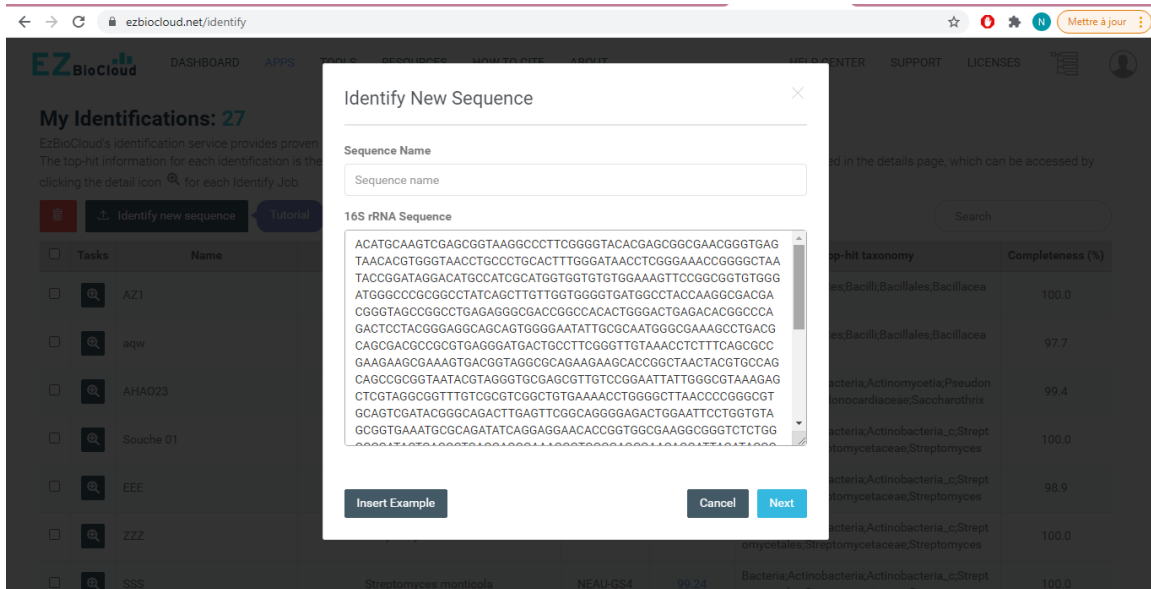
ezbiocloud.net/identify

N Mettre à jour

EZBioCloud DASHBOARD APPS TOOLS RESOURCES HOW TO CITE ABOUT HELP CENTER SUPPORT LICENSES

My Identifications: 27

EzBioCloud's identification service provides proven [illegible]
The top-hit information for each identification is the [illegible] ed in the details page, which can be accessed by clicking the detail icon for each Identify Job

Identify new sequence Tutorial

Search

| Tasks | Name | | | | Top-hit taxonomy | Completeness (%) |
|---|---|---|---|---|---|---|
| | AZ1 | | | | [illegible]les;Bacilli;Bacillales;Bacillacea | 100.0 |
| | aqw | | | | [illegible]les;Bacilli;Bacillales;Bacillacea | 97.7 |
| | AHAO23 | | | | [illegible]cteria;Actinomycetia;Pseudon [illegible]onocardiaceae;Saccharothrix | 99.4 |
| | Souche 01 | | | | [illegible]cteria;Actinobacteria_c;Strept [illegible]tomycetaceae;Streptomyces | 100.0 |
| | EEE | | | | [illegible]cteria;Actinobacteria_c;Strept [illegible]tomycetaceae;Streptomyces | 98.9 |
| | ZZZ | | | | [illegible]cteria;Actinobacteria_c;Strept omycetales;Streptomycetaceae;Streptomyces | 100.0 |
| | SSS | Streptomyces monticola | NEAU-GS4 | 99.24 | Bacteria;Actinobacteria;Actinobacteria_c;Strept | 100.0 |

Identify New Sequence

Sequence Name

Sequence name

16S rRNA Sequence

ACATGCAAGTCGAGCGGTAAGGCCCTTCGGGGTACACGAGCGGCGAACGGGTGAGTAACACGTGGGTAACCTGCCCTGCACTTTGGGATAACCTCGGGAAACCGGGGCTAATACCGGATAGGACATGCCATCGCATGGTGGTGTGTGGAAAGTTCCGGCGGTGTGGGATGGGCCCGCGGCCTATCAGCTTGTTGGTGGGGTGATGGCCTACCAAGGCGACGACGGGTAGCCGGCCTGAGAGGGCGACCGGCCACACTGGGACTGAGACACGGCCCAGACTCCTACGGGAGGCAGCAGTGGGGAATATTGCGCAATGGGCGAAAGCCTGACGCAGCGACGCCGCGTGAGGGATGACTGCCTTCGGGTTGTAAACCTCTTTCAGCGCCGAAGAAGCGAAAGTGACGGTAGGCGCAGAAGAAGCACCGGCTAACTACGTGCCAGCAGCCGCGGTAATACGTAGGGTGCGAGCGTTGTCCGGAATTATTGGGCGTAAAGAGCTCGTAGGCGGTTTGTCGCGTCGGCTGTGAAAACCTGGGGCTTAACCCCGGGCGTGCAGTCGATACGGGCAGACTTGAGTTCGGCAGGGGAGACTGGAATTCCTGGTGTAGCGGTGAAATGCGCAGATATCAGGAGGAACACCGGTGGCGAAGGCGGGTCTCTGG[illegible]

Insert Example Cancel Next